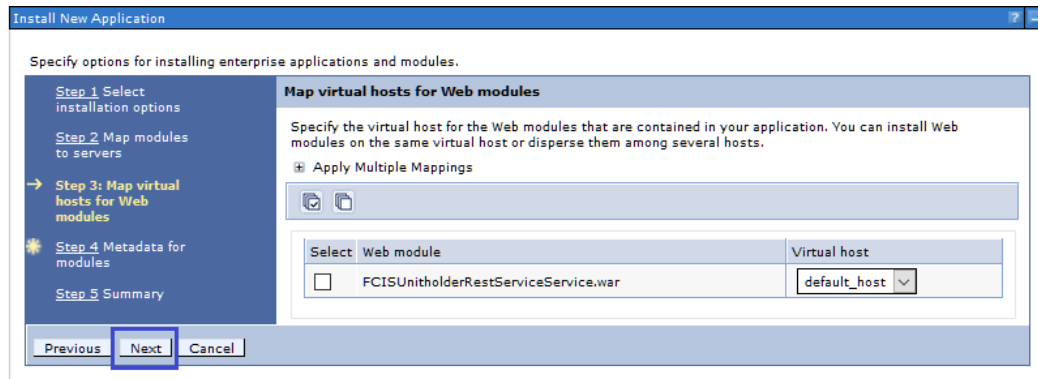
Install New Application

?

Specify options for installing enterprise applications and modules.

Step 1 Select installation options

Step 2 Map modules to servers

→ Step 3: Map virtual hosts for Web modules

Step 4 Metadata for modules

Step 5 Summary

Map virtual hosts for Web modules

Specify the virtual host for the Web modules that are contained in your application. You can install Web modules on the same virtual host or disperse them among several hosts.

⊞ Apply Multiple Mappings

| Select | Web module | Virtual host |
|---|---|---|
| ☐ | FCISUnitholderRestServiceService.war | default_host |

Previous | Next | Cancel